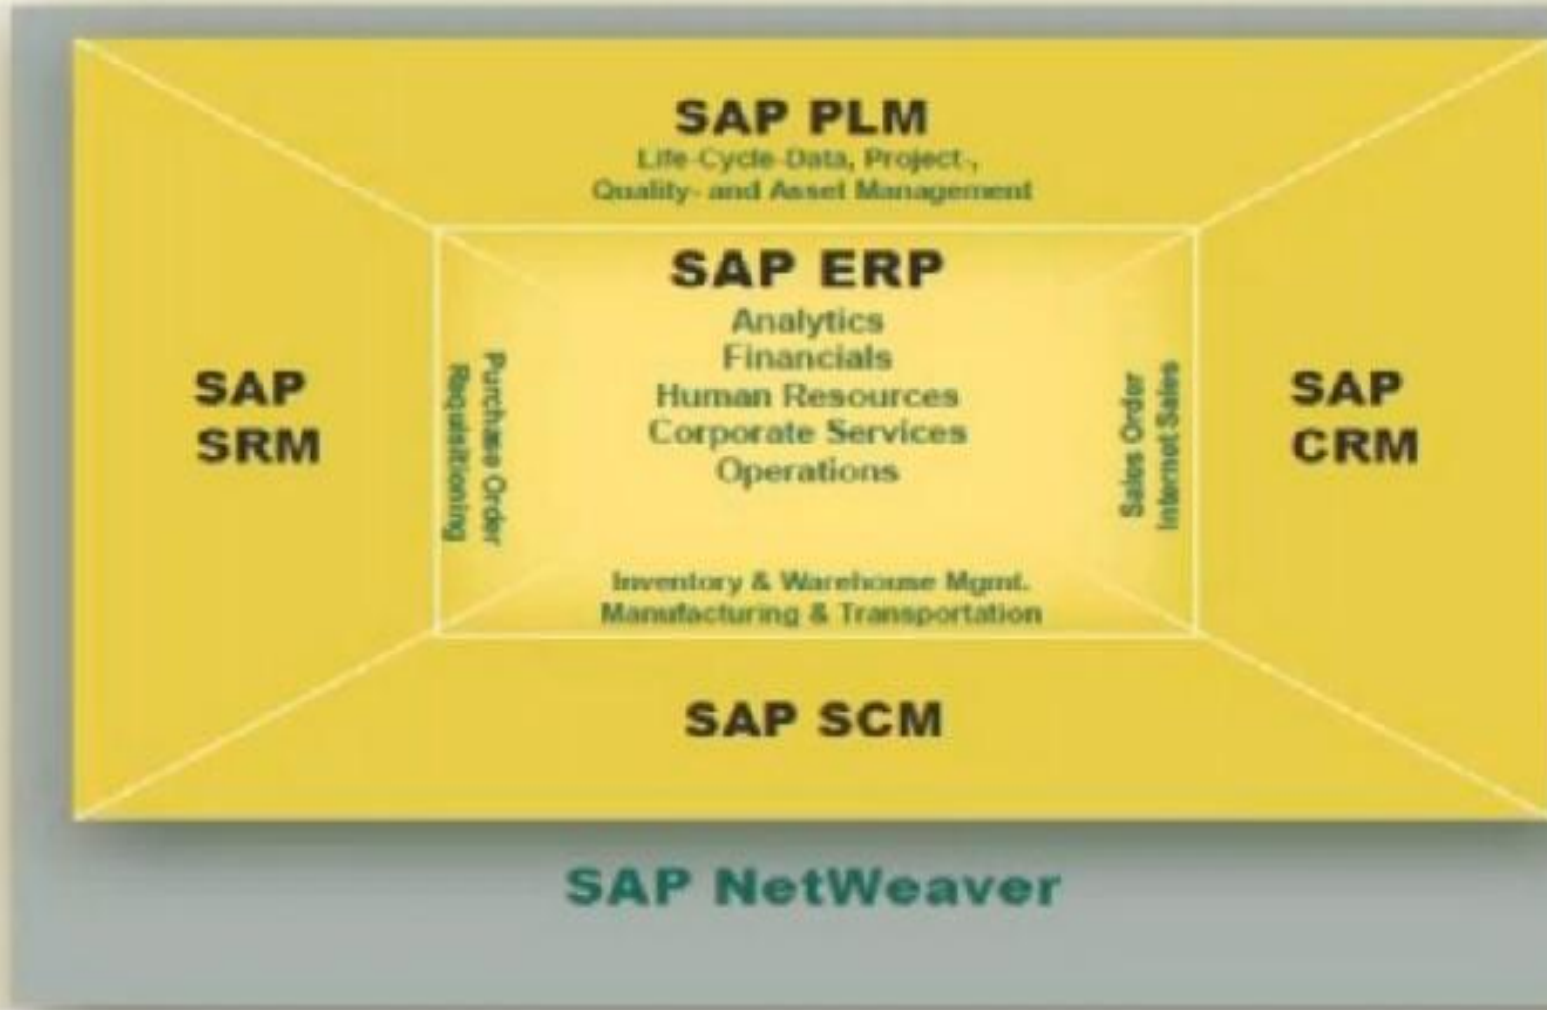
SAP PLM
Life-Cycle-Data, Project-, Quality- and Asset Management

SAP ERP
Analytics
Financials
Human Resources
Corporate Services
Operations

SAP SRM

Purchase Order
Requisitioning

Sales Order
Internet Sales

SAP CRM

Inventory & Warehouse Mgmt.
Manufacturing & Transportation

SAP SCM

SAP NetWeaver